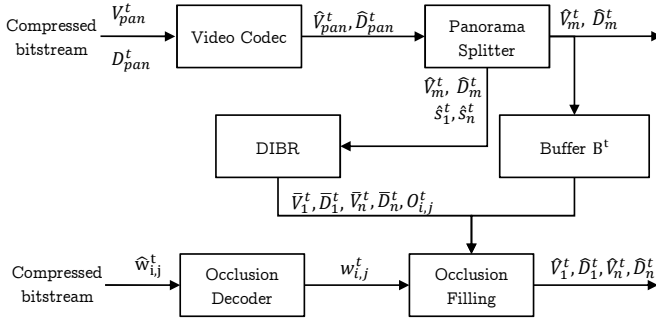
Compressed bitstream

$V_{pan}^{t}$

$D_{pan}^{t}$

Video Codec

$\hat{V}_{pan}^{t}, \hat{D}_{pan}^{t}$

Panorama Splitter

$\hat{V}_{m}^{t}, \hat{D}_{m}^{t}$

$\hat{V}_{m}^{t}, \hat{D}_{m}^{t}$

$\hat{s}_{1}^{t}, \hat{s}_{n}^{t}$

DIBR

Buffer $B^{t}$

$\bar{V}_{1}^{t}, \bar{D}_{1}^{t}, \bar{V}_{n}^{t}, \bar{D}_{n}^{t}, O_{i,j}^{t}$

Compressed bitstream

$\hat{w}_{i,j}^{t}$

Occlusion Decoder

$w_{i,j}^{t}$

Occlusion Filling

$\hat{V}_{1}^{t}, \hat{D}_{1}^{t}, \hat{V}_{n}^{t}, \hat{D}_{n}^{t}$